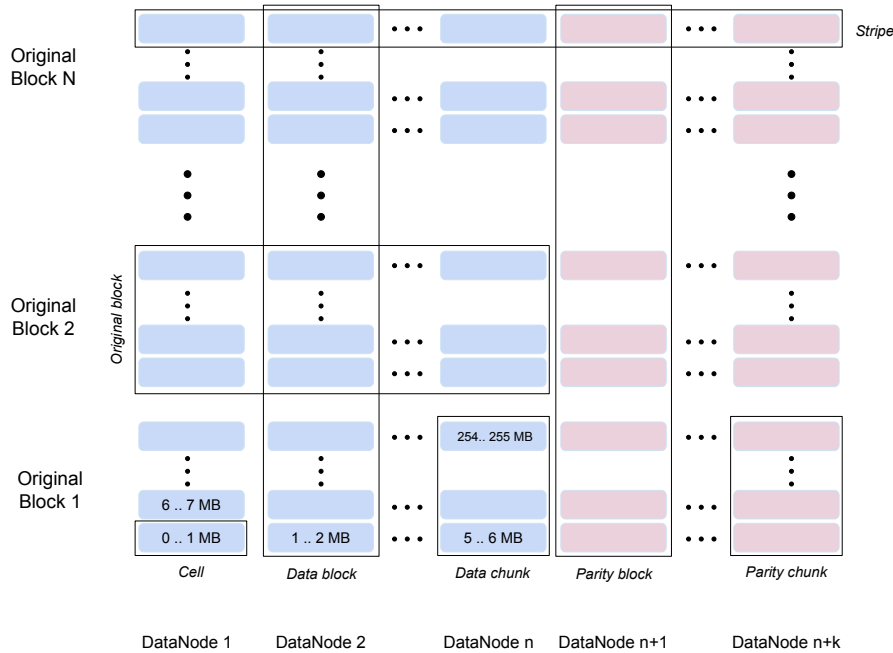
Stripe

Original Block N

Original block

Original Block 2

254.. 255 MB

Original Block 1

6 .. 7 MB

0 .. 1 MB

1 .. 2 MB

5 .. 6 MB

Cell

Data block

Data chunk

Parity block

Parity chunk

DataNode 1

DataNode 2

DataNode n

DataNode n+1

DataNode n+k